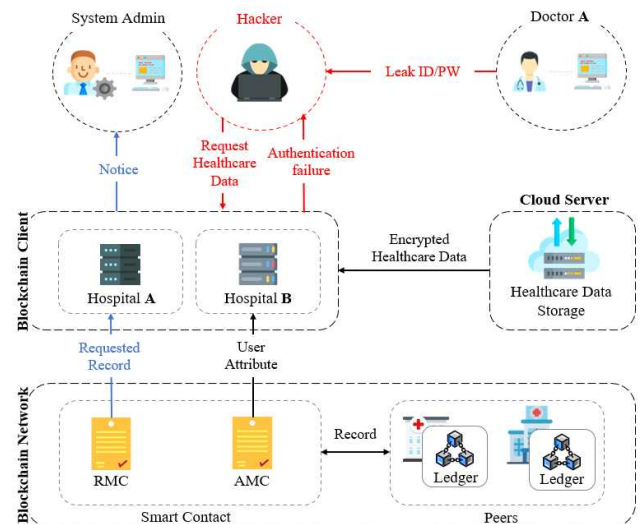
System Admin

Hacker

Doctor **A**

Leak ID/PW

Notice

Request Healthcare Data

Authentication failure

Cloud Server

Blockchain Client

Encrypted Healthcare Data

Hospital **A**

Hospital **B**

Healthcare Data Storage

Requested Record

User Attribute

Blockchain Network

Record

RMC

AMC

Ledger

Ledger

Smart Contact

Peers